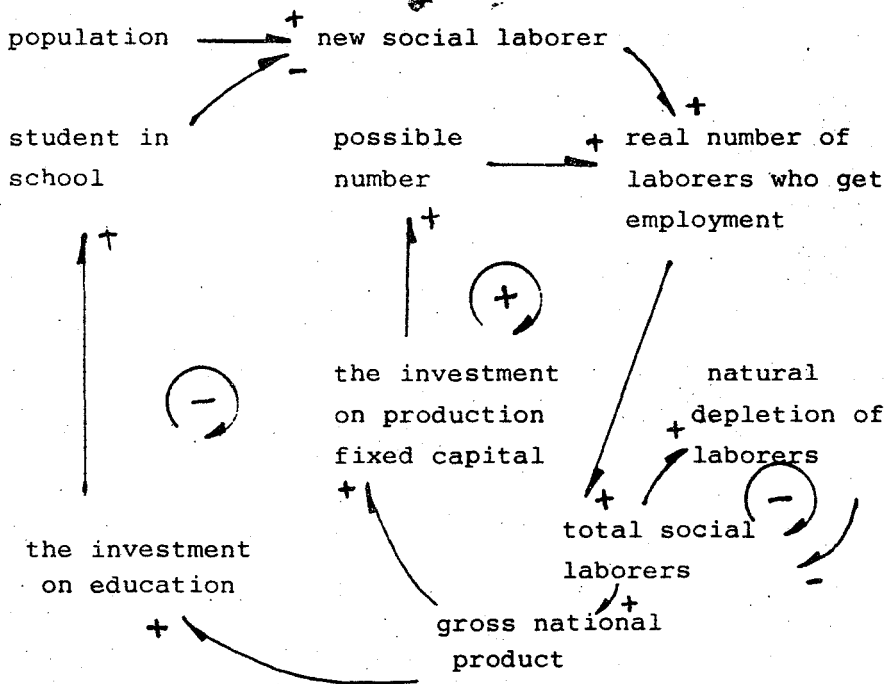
population + new social laborer
-
+
student in school

possible number
+ real number of laborers who get employment

+
+
+

the investment on production fixed capital

-

natural depletion of laborers
+

the investment on education

+
+
total social laborers
-
-

+
gross national product
+